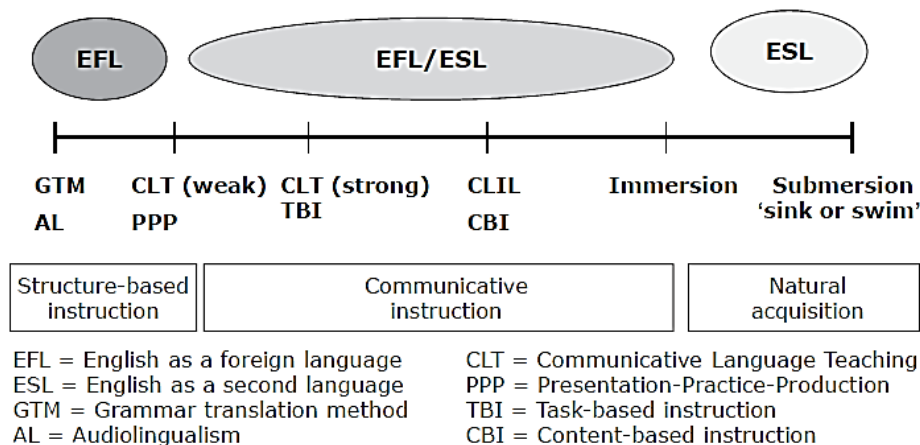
EFL

EFL/ESL

ESL

GTM
AL

CLT (weak)
PPP

CLT (strong)
TBI

CLIL
CBI

Immersion

Submersion
'sink or swim'

Structure-based instruction

Communicative instruction

Natural acquisition

EFL = English as a foreign language
ESL = English as a second language
GTM = Grammar translation method
AL = Audiolingualism

CLT = Communicative Language Teaching
PPP = Presentation-Practice-Production
TBI = Task-based instruction
CBI = Content-based instruction